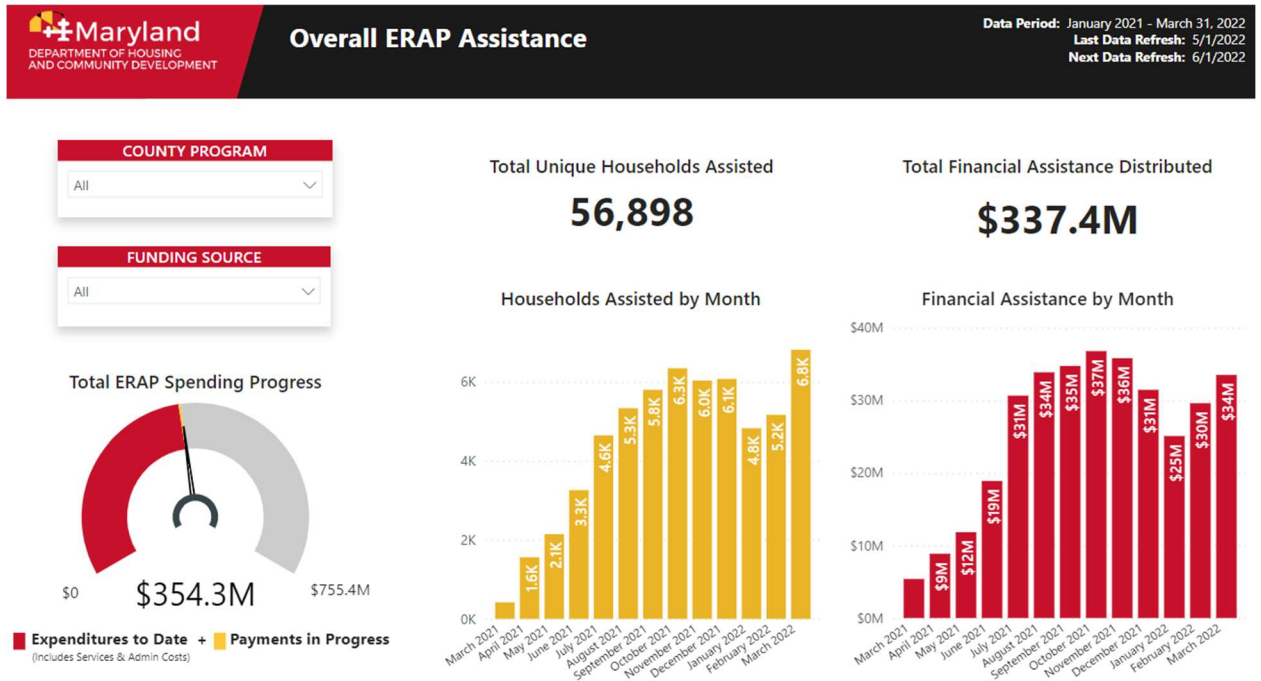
Maryland
DEPARTMENT OF HOUSING AND COMMUNITY DEVELOPMENT

Overall ERAP Assistance

Data Period: January 2021 - March 31, 2022
Last Data Refresh: 5/1/2022
Next Data Refresh: 6/1/2022

COUNTY PROGRAM
All

FUNDING SOURCE
All

Total ERAP Spending Progress

$0
$354.3M
$755.4M

Expenditures to Date + Payments in Progress
(Includes Services & Admin Costs)

Total Unique Households Assisted
56,898

Households Assisted by Month

6K
4K
2K
0K

1.6K
2.1K
3.3K
4.6K
5.3K
5.8K
6.3K
6.0K
6.1K
4.8K
5.2K
6.8K

March 2021
April 2021
May 2021
June 2021
July 2021
August 2021
September 2021
October 2021
November 2021
December 2021
January 2022
February 2022
March 2022

Total Financial Assistance Distributed
$337.4M

Financial Assistance by Month

$40M
$30M
$20M
$10M
$0M

$9M
$12M
$19M
$31M
$34M
$35M
$37M
$36M
$31M
$25M
$30M
$34M

March 2021
April 2021
May 2021
June 2021
July 2021
August 2021
September 2021
October 2021
November 2021
December 2021
January 2022
February 2022
March 2022